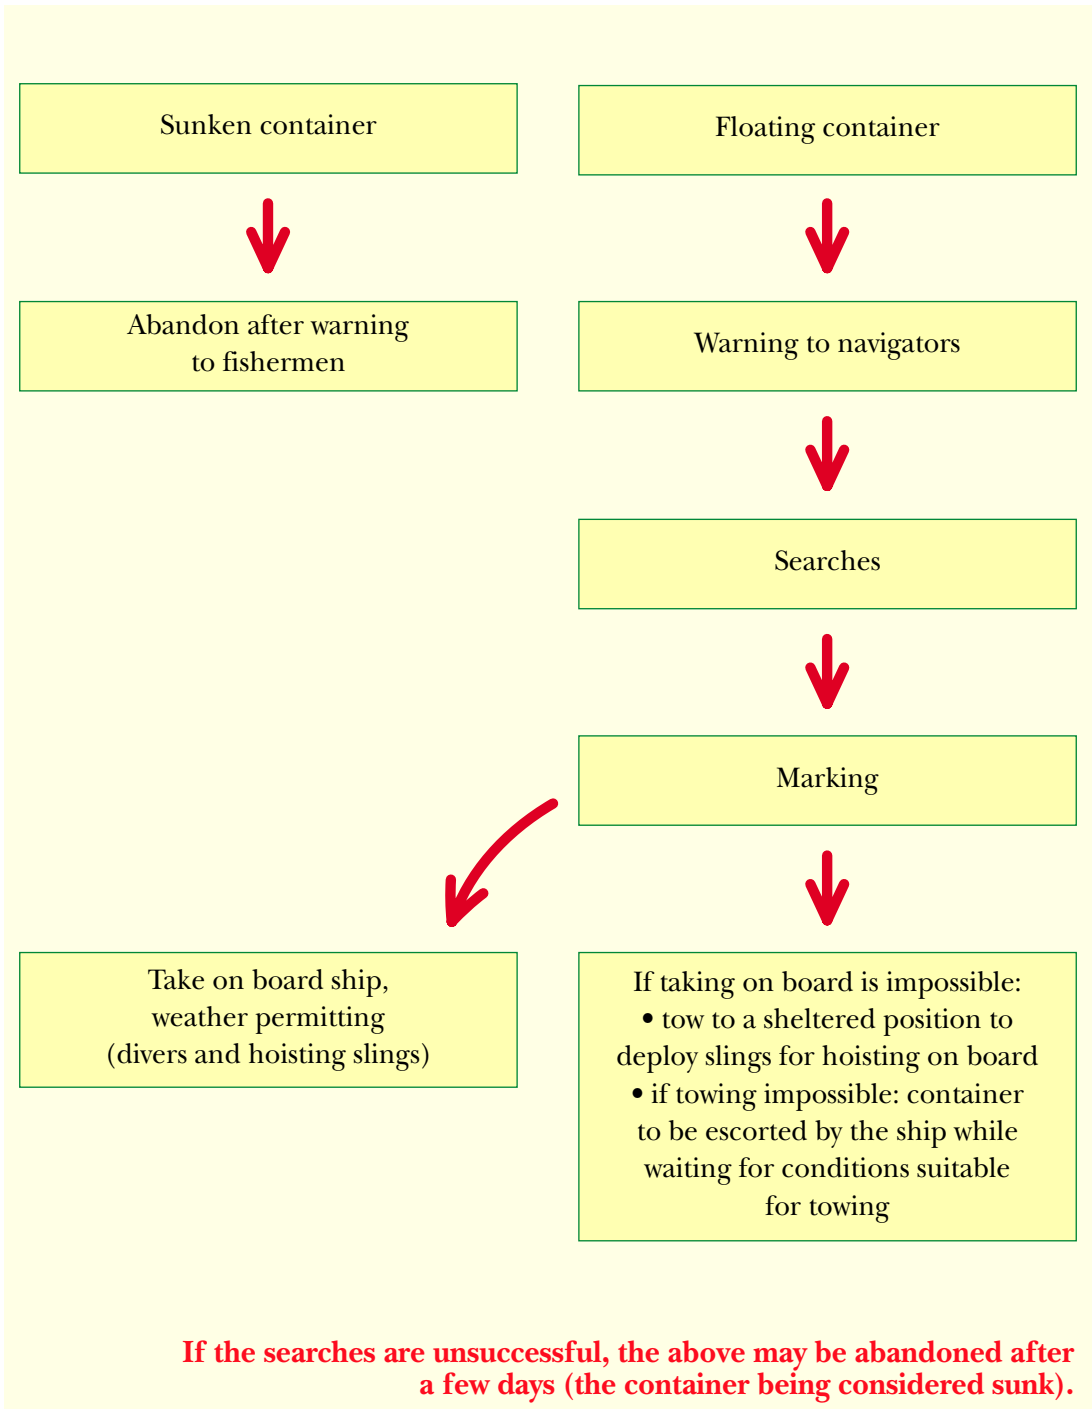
Sunken container

Floating container

Abandon after warning to fishermen

Warning to navigators

Searches

Marking

Take on board ship, weather permitting (divers and hoisting slings)

If taking on board is impossible:
• tow to a sheltered position to deploy slings for hoisting on board
• if towing impossible: container to be escorted by the ship while waiting for conditions suitable for towing

If the searches are unsuccessful, the above may be abandoned after a few days (the container being considered sunk).